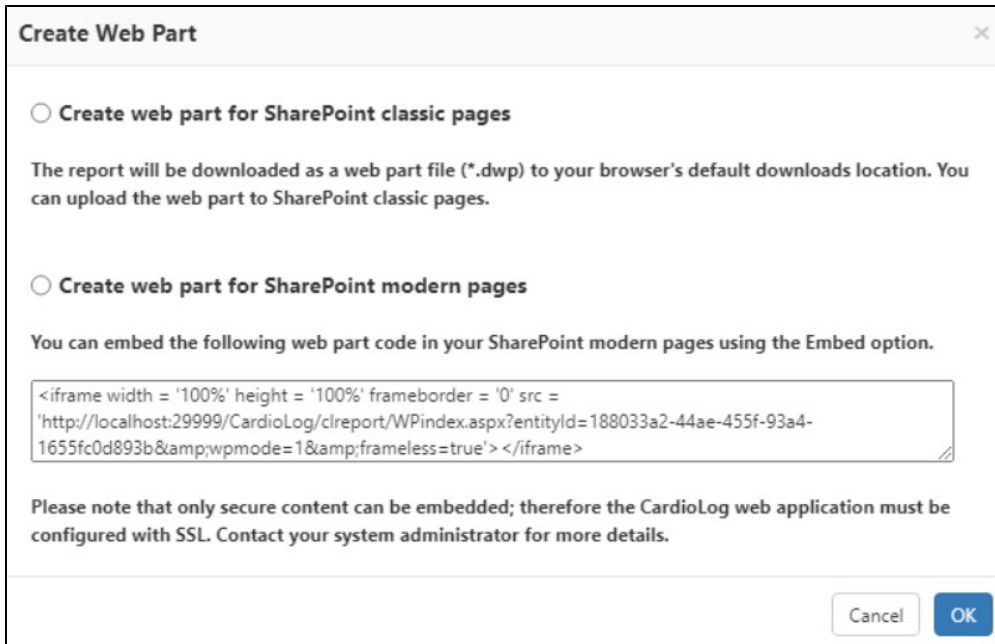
Create Web Part

×

○ Create web part for SharePoint classic pages

The report will be downloaded as a web part file (*.dwp) to your browser's default downloads location. You can upload the web part to SharePoint classic pages.

○ Create web part for SharePoint modern pages

You can embed the following web part code in your SharePoint modern pages using the Embed option.

<iframe width = '100%' height = '100%' frameborder = '0' src = 'http://localhost:29999/CardioLog/clreport/WPindex.aspx?entityId=188033a2-44ae-455f-93a4-1655fc0d893b&amp;wpmode=1&amp;frameless=true'></iframe>

Please note that only secure content can be embedded; therefore the CardioLog web application must be configured with SSL. Contact your system administrator for more details.

Cancel OK